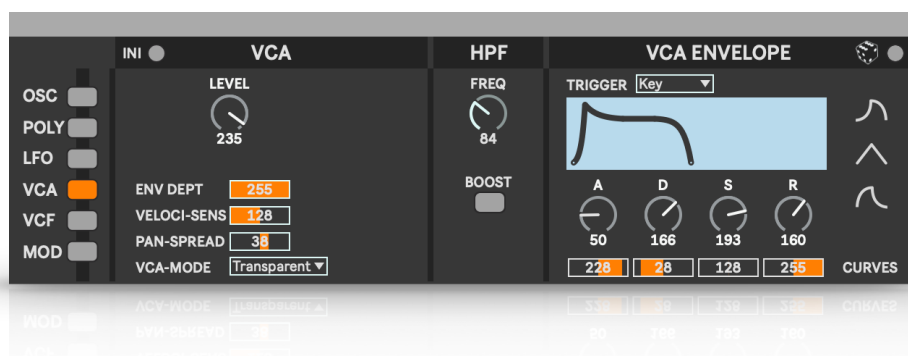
OSC
POLY
LFO
VCA
VCF
MOD

INI
VCA
LEVEL
235
ENV DEPT 255
VELOCI-SENS 128
PAN-SPREAD 38
VCA-MODE Transparent ▼

HPF
FREQ
84
BOOST

VCA ENVELOPE
TRIGGER Key ▼
A
50
D
166
S
193
R
160
228
28
128
255
CURVES